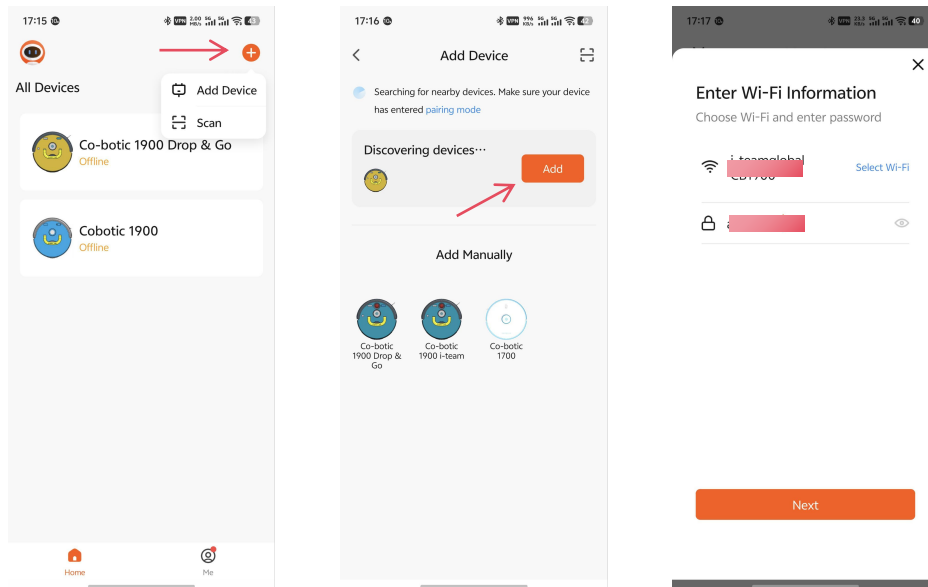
17:15

All Devices

Add Device

Scan

Co-botic 1900 Drop & Go
Offline

Cobotic 1900
Offline

Home

Me

17:16

Add Device

Searching for nearby devices. Make sure your device has entered pairing mode

Discovering devices···

Add

Add Manually

Co-botic 1900 Drop & Go

Co-botic 1900 i-team

Co-botic 1700

17:17

Enter Wi-Fi Information

Choose Wi-Fi and enter password

i-teamglobal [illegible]

Select Wi-Fi

a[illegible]

Next